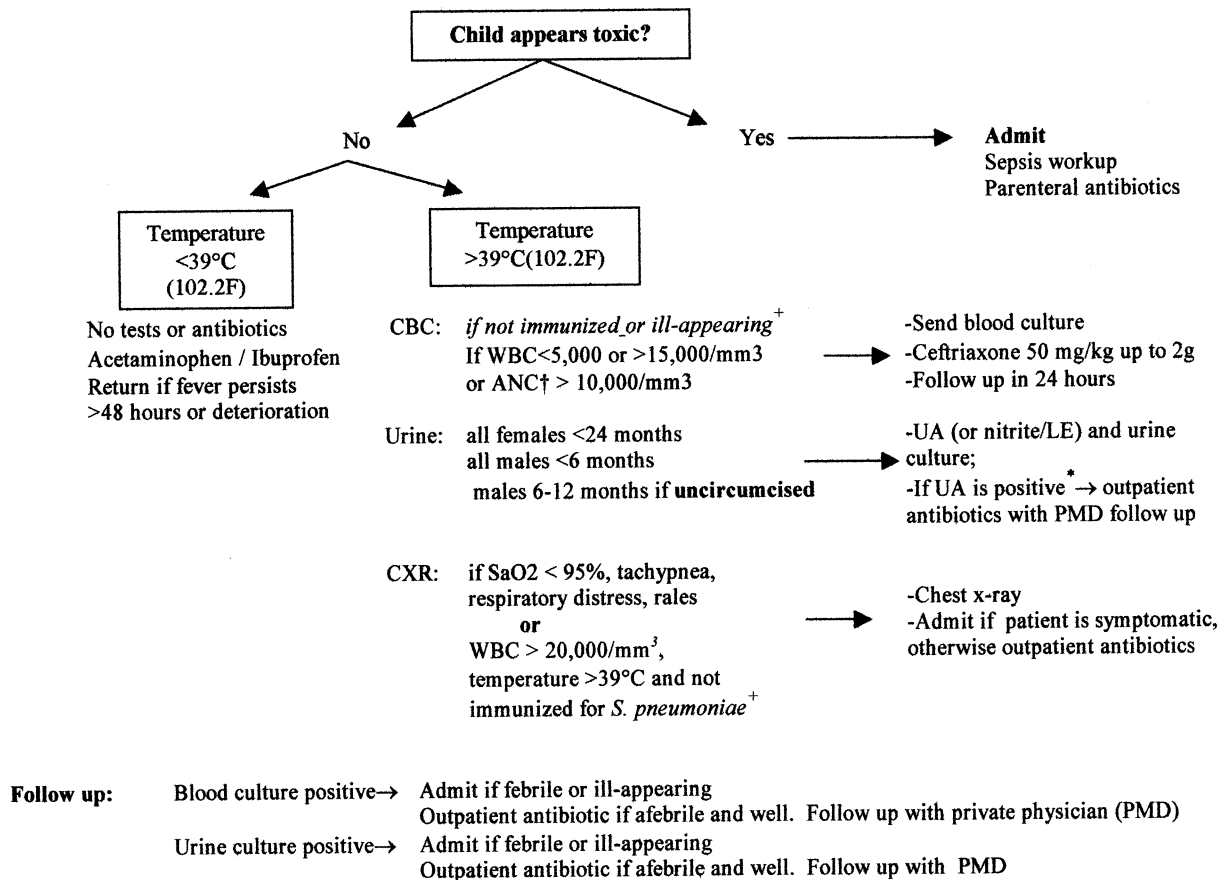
**Child appears toxic?**

No

Yes

**Admit**
Sepsis workup
Parenteral antibiotics

Temperature
<39°C
(102.2F)

No tests or antibiotics
Acetaminophen / Ibuprofen
Return if fever persists
>48 hours or deterioration

Temperature
>39°C(102.2F)

CBC: *if not immunized or ill-appearing*$^{+}$
If WBC<5,000 or >15,000/mm3
or ANC† > 10,000/mm3

-Send blood culture
-Ceftriaxone 50 mg/kg up to 2g
-Follow up in 24 hours

Urine: all females <24 months
all males <6 months
males 6-12 months if **uncircumcised**

-UA (or nitrite/LE) and urine culture;
-If UA is positive$^{*}$ → outpatient antibiotics with PMD follow up

CXR: if SaO2 < 95%, tachypnea, respiratory distress, rales
**or**
WBC > 20,000/mm$^{3}$,
temperature >39°C and not immunized for *S. pneumoniae*$^{+}$

-Chest x-ray
-Admit if patient is symptomatic, otherwise outpatient antibiotics

**Follow up:** Blood culture positive→ Admit if febrile or ill-appearing
Outpatient antibiotic if afebrile and well. Follow up with private physician (PMD)
Urine culture positive→ Admit if febrile or ill-appearing
Outpatient antibiotic if afebrile and well. Follow up with PMD